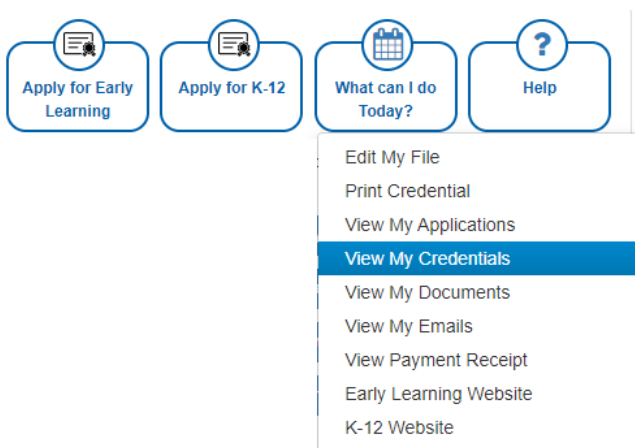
Apply for Early Learning

Apply for K-12

What can I do Today?

Help

Edit My File
Print Credential
View My Applications
View My Credentials
View My Documents
View My Emails
View Payment Receipt
Early Learning Website
K-12 Website